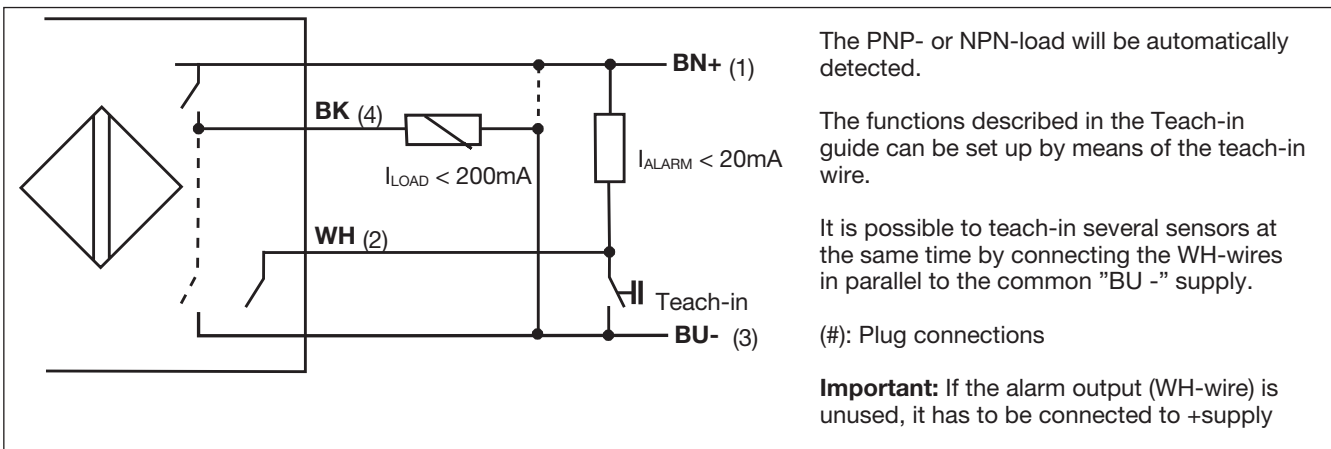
BN+ (1)

BK (4)

$I_{LOAD}$ < 200mA

$I_{ALARM}$ < 20mA

WH (2)

Teach-in

BU- (3)

The PNP- or NPN-load will be automatically detected.

The functions described in the Teach-in guide can be set up by means of the teach-in wire.

It is possible to teach-in several sensors at the same time by connecting the WH-wires in parallel to the common ”BU -” supply.

(#): Plug connections

**Important:** If the alarm output (WH-wire) is unused, it has to be connected to +supply